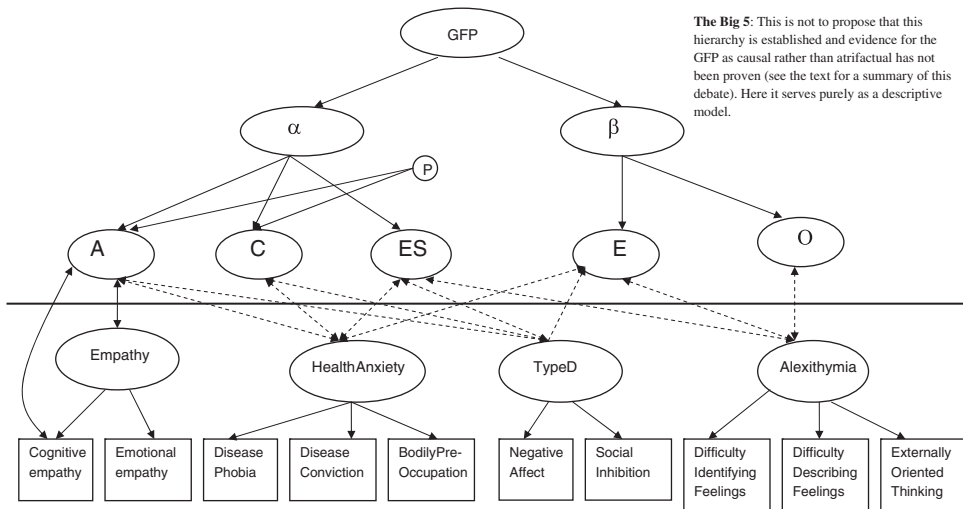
GFP

**The Big 5**: This is not to propose that this hierarchy is established and evidence for the GFP as causal rather than atrifactual has not been proven (see the text for a summary of this debate). Here it serves purely as a descriptive model.

$\alpha$

$\beta$

P

A

C

ES

E

O

Empathy

HealthAnxiety

TypeD

Alexithymia

Cognitive empathy

Emotional empathy

Disease Phobia

Disease Conviction

BodilyPre-Occupation

Negative Affect

Social Inhibition

Difficulty Identifying Feelings

Difficulty Describing Feelings

Externally Oriented Thinking